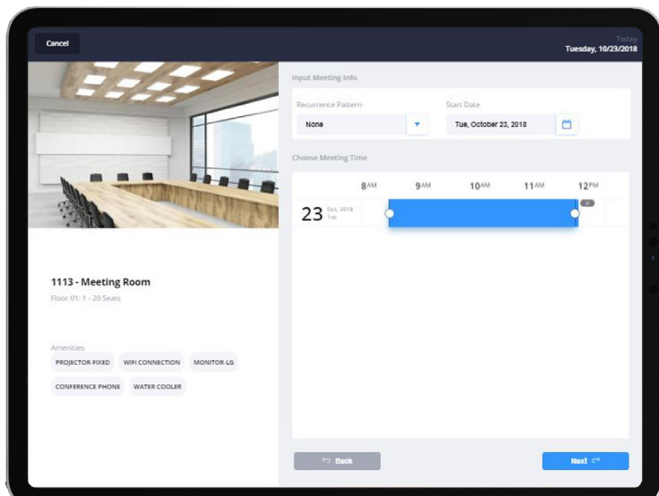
Cancel

Today
Tuesday, 10/23/2018

1113 - Meeting Room
Floor 01: 1 - 20 Seats

Amenities
PROJECTOR FIXED
WIFI CONNECTION
MONITOR-LG
CONFERENCE PHONE
WATER COOLER

Input Meeting Info

Recurrence Pattern
None

Start Date
Tue, October 23, 2018

Choose Meeting Time

8AM 9AM 10AM 11AM 12PM

23 Oct, 2018 Tue

Back

Next